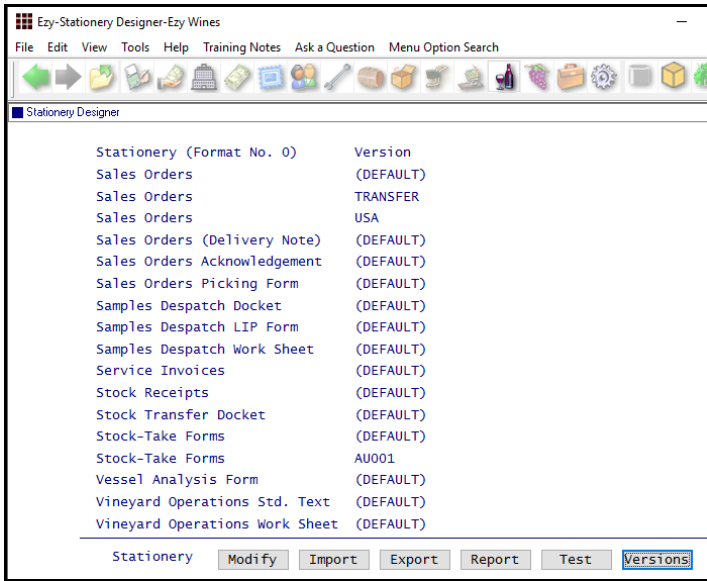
Ezy-Stationery Designer-Ezy Wines

File Edit View Tools Help Training Notes Ask a Question Menu Option Search

Stationery Designer

| Stationery (Format No. 0) | Version |
|---|---|
| Sales Orders | (DEFAULT) |
| Sales Orders | TRANSFER |
| Sales Orders | USA |
| Sales Orders (Delivery Note) | (DEFAULT) |
| Sales Orders Acknowledgement | (DEFAULT) |
| Sales Orders Picking Form | (DEFAULT) |
| Samples Despatch Docket | (DEFAULT) |
| Samples Despatch LIP Form | (DEFAULT) |
| Samples Despatch Work Sheet | (DEFAULT) |
| Service Invoices | (DEFAULT) |
| Stock Receipts | (DEFAULT) |
| Stock Transfer Docket | (DEFAULT) |
| Stock-Take Forms | (DEFAULT) |
| Stock-Take Forms | AU001 |
| Vessel Analysis Form | (DEFAULT) |
| Vineyard Operations Std. Text | (DEFAULT) |
| Vineyard Operations Work Sheet | (DEFAULT) |

Stationery Modify Import Export Report Test Versions